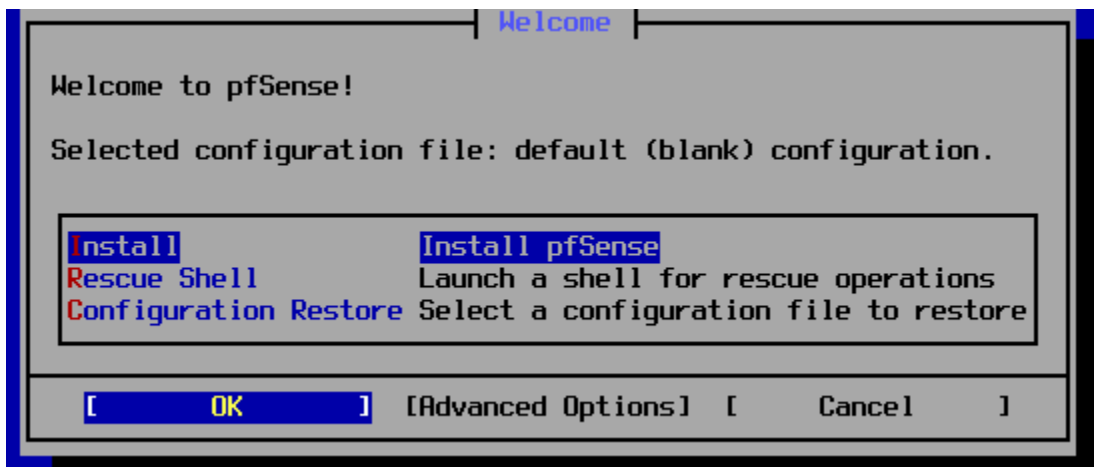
Welcome

Welcome to pfSense!

Selected configuration file: default (blank) configuration.

Install Install pfSense
Rescue Shell Launch a shell for rescue operations
Configuration Restore Select a configuration file to restore

[ OK ] [Advanced Options] [ Cancel ]